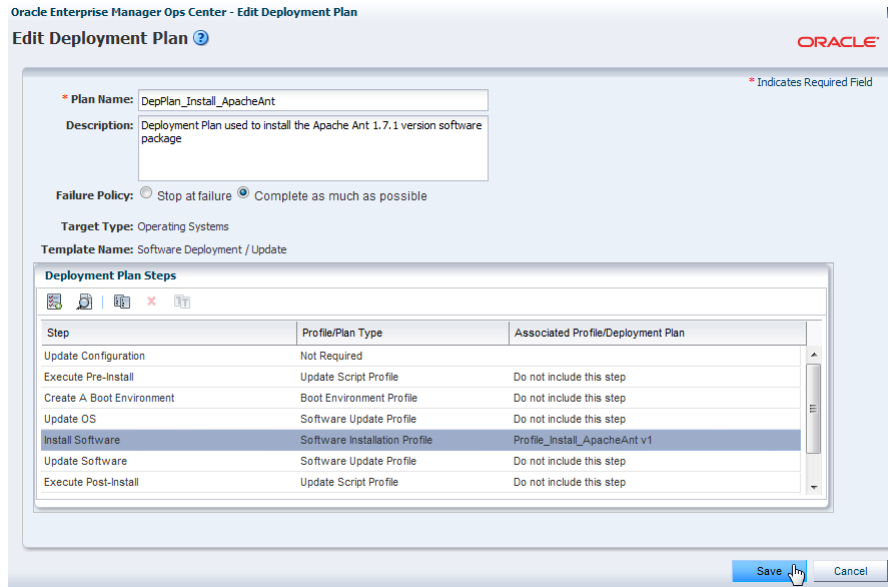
Oracle Enterprise Manager Ops Center - Edit Deployment Plan

Edit Deployment Plan

ORACLE

* Indicates Required Field

* Plan Name: DepPlan_Install_ApacheAnt

Description: Deployment Plan used to install the Apache Ant 1.7.1 version software package

Failure Policy: Stop at failure Complete as much as possible

Target Type: Operating Systems

Template Name: Software Deployment / Update

Deployment Plan Steps

| Step | Profile/Plan Type | Associated Profile/Deployment Plan |
|---|---|---|
| Update Configuration | Not Required | |
| Execute Pre-Install | Update Script Profile | Do not include this step |
| Create A Boot Environment | Boot Environment Profile | Do not include this step |
| Update OS | Software Update Profile | Do not include this step |
| Install Software | Software Installation Profile | Profile_Install_ApacheAnt v1 |
| Update Software | Software Update Profile | Do not include this step |
| Execute Post-Install | Update Script Profile | Do not include this step |

Save Cancel